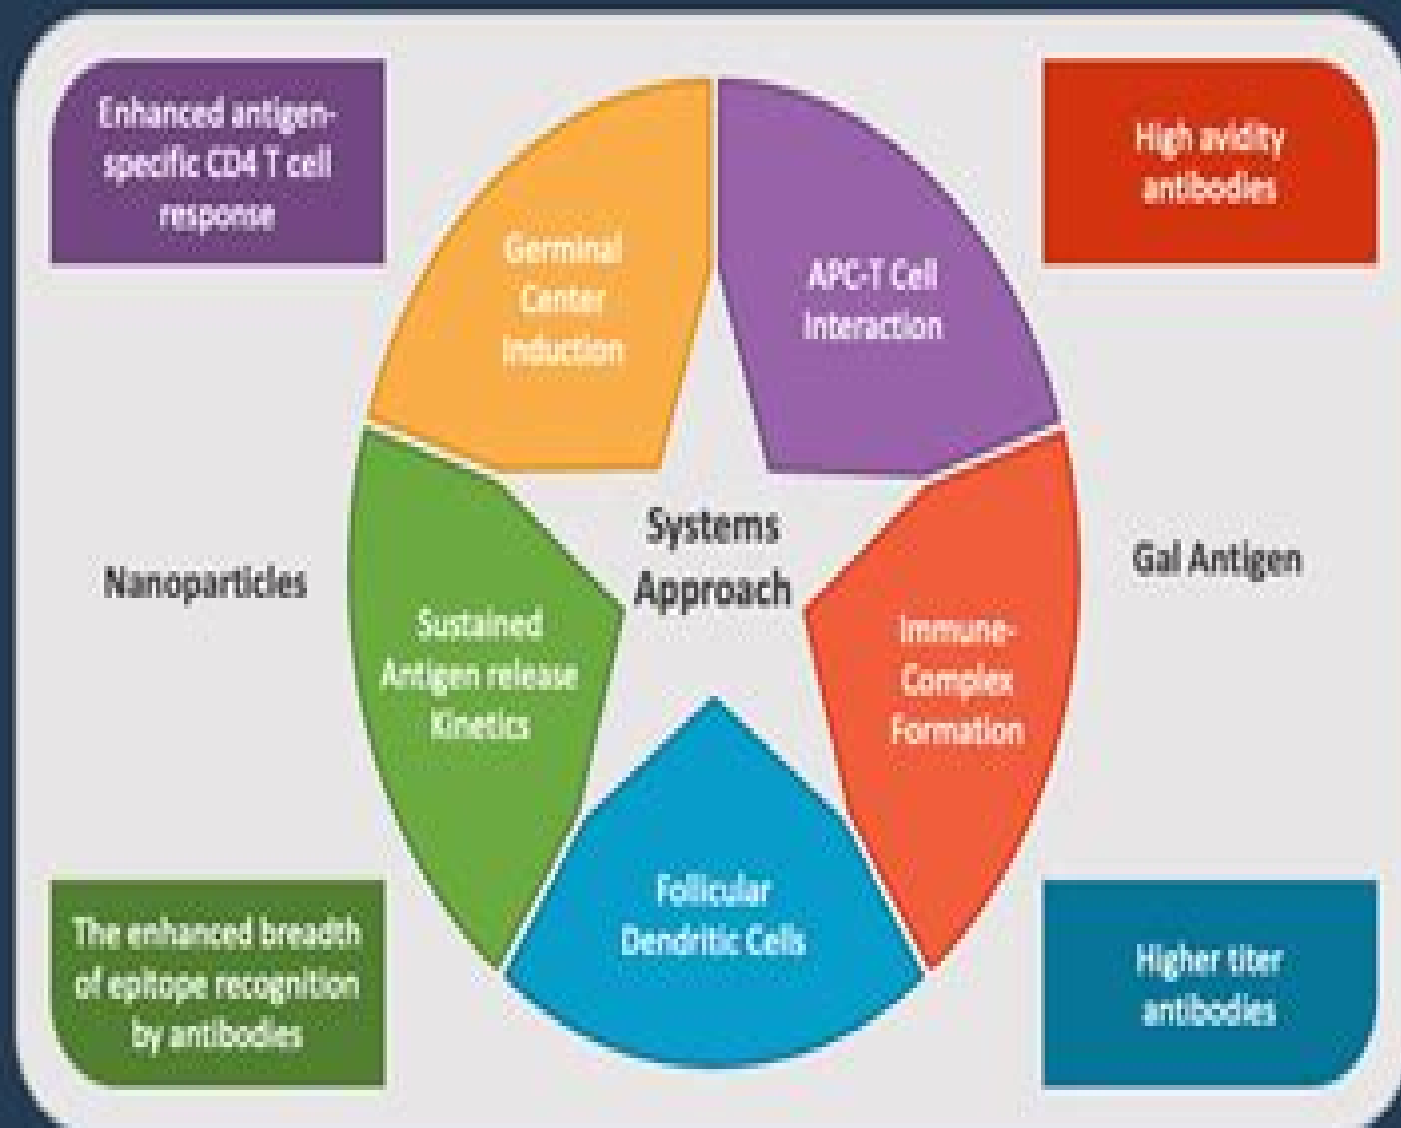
Enhanced antigen-specific CD4 T cell response

High avidity antibodies

Germinal Center Induction

APC-T Cell Interaction

Nanoparticles

Systems Approach

Gal Antigen

Sustained Antigen release Kinetics

Immune-Complex Formation

Follicular Dendritic Cells

The enhanced breadth of epitope recognition by antibodies

Higher titer antibodies